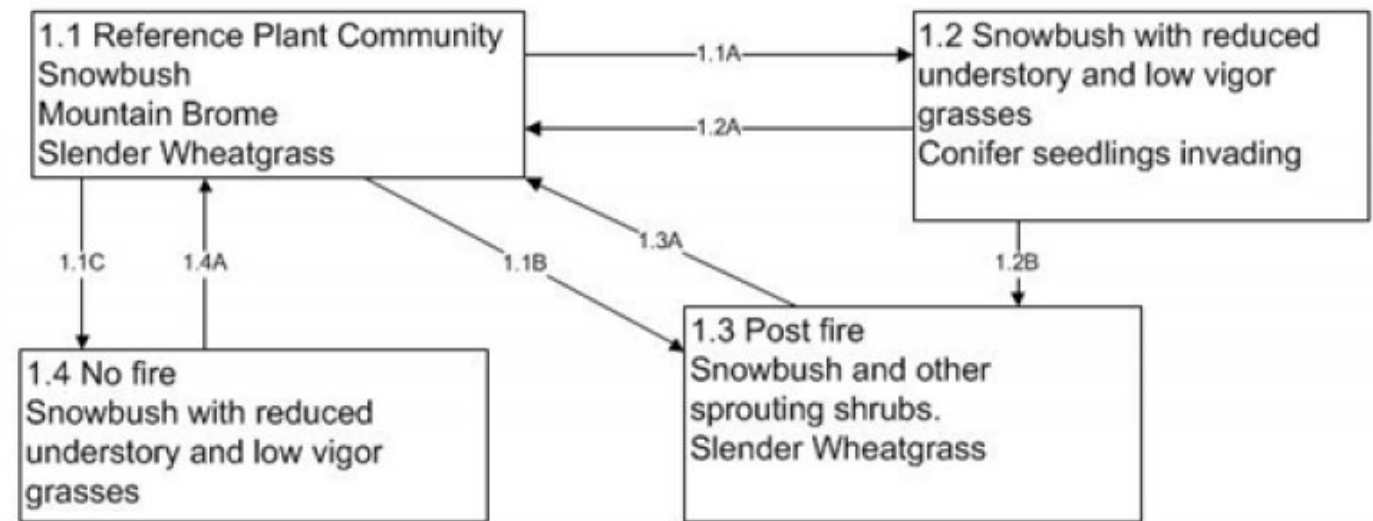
1.1 Reference Plant Community
Snowbush
Mountain Brome
Slender Wheatgrass

1.1A

1.2A

1.2 Snowbush with reduced understory and low vigor grasses
Conifer seedlings invading

1.1C

1.4A

1.1B

1.3A

1.2B

1.4 No fire
Snowbush with reduced understory and low vigor grasses

1.3 Post fire
Snowbush and other sprouting shrubs.
Slender Wheatgrass